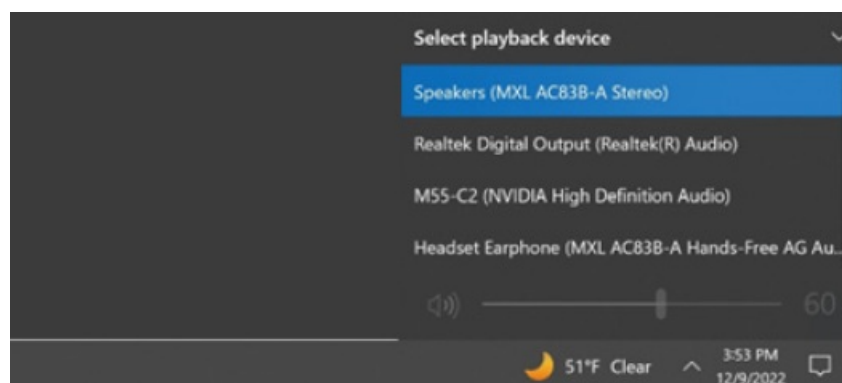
Select playback device

Speakers (MXL AC83B-A Stereo)

Realtek Digital Output (Realtek(R) Audio)

M55-C2 (NVIDIA High Definition Audio)

Headset Earphone (MXL AC83B-A Hands-Free AG Au...

60

51°F Clear

3:53 PM
12/9/2022